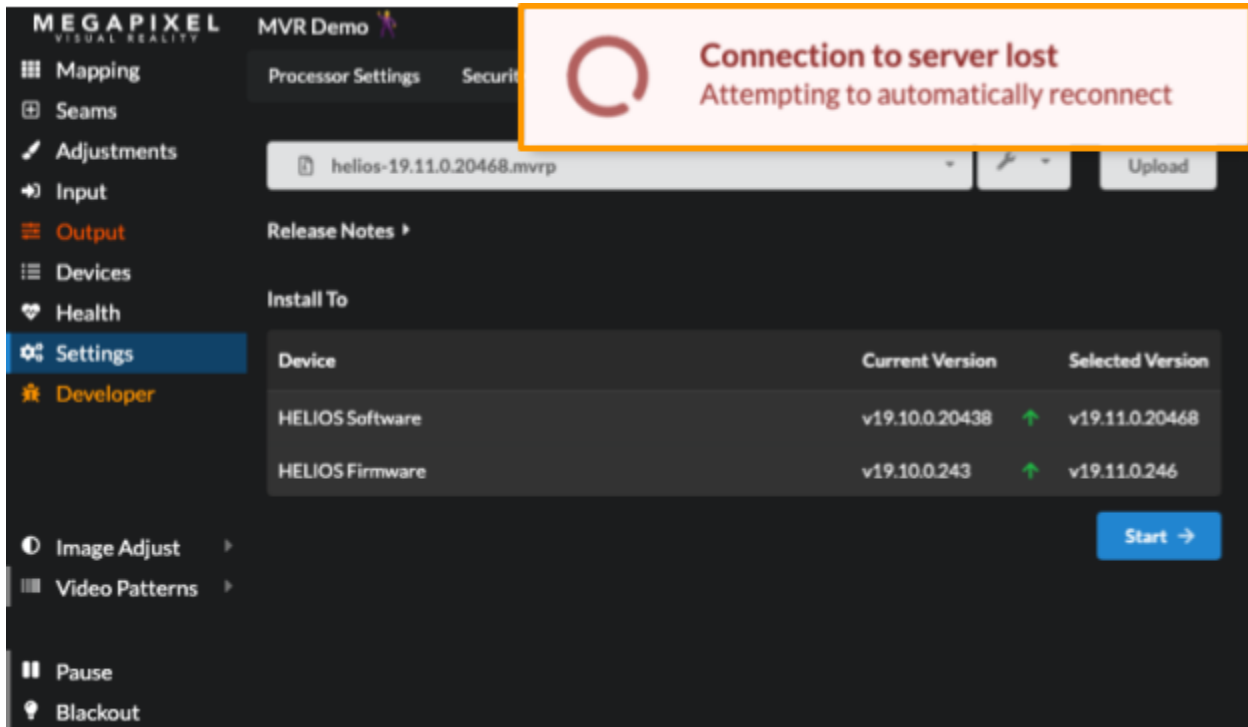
MEGAPIXEL
VISUAL REALITY

MVR Demo

Connection to server lost
Attempting to automatically reconnect

Mapping
Seams
Adjustments
Input
Output
Devices
Health
Settings
Developer

Processor Settings
Securi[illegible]

helios-19.11.0.20468.mvrp

Upload

Release Notes

Install To

| Device | Current Version | | Selected Version |
|---|---|---|---|
| HELIOS Software | v19.10.0.20438 | ↑ | v19.11.0.20468 |
| HELIOS Firmware | v19.10.0.243 | ↑ | v19.11.0.246 |

Start →

Image Adjust
Video Patterns

Pause
Blackout